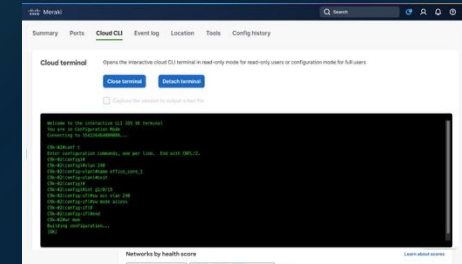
Meraki

Search

Summary Ports Cloud CLI Event log Location Tools Config history

Cloud terminal Opens the interactive cloud CLI terminal in read-only mode for read-only users or configuration mode for full users

Close terminal Detach terminal

Capture the session to output a text file

Welcome to the interactive CLI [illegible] terminal
You are in Configuration Mode
Connecting to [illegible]

C9k-M2#conf t
Enter configuration commands, one per line. End with CNTL/Z.
C9k-M2(config)#
C9k-M2(config)#vlan 240
C9k-M2(config-vlan)#name office_zone_1
C9k-M2(config-vlan)#exit
C9k-M2(config)#
C9k-M2(config)#int gi1/0/23
C9k-M2(config-if)#sw acc vlan 240
C9k-M2(config-if)#sw mode access
C9k-M2(config-if)#
C9k-M2(config-if)#end
C9k-M2#wr mem
Building configuration...
[OK]

Networks by health score

Learn about scores